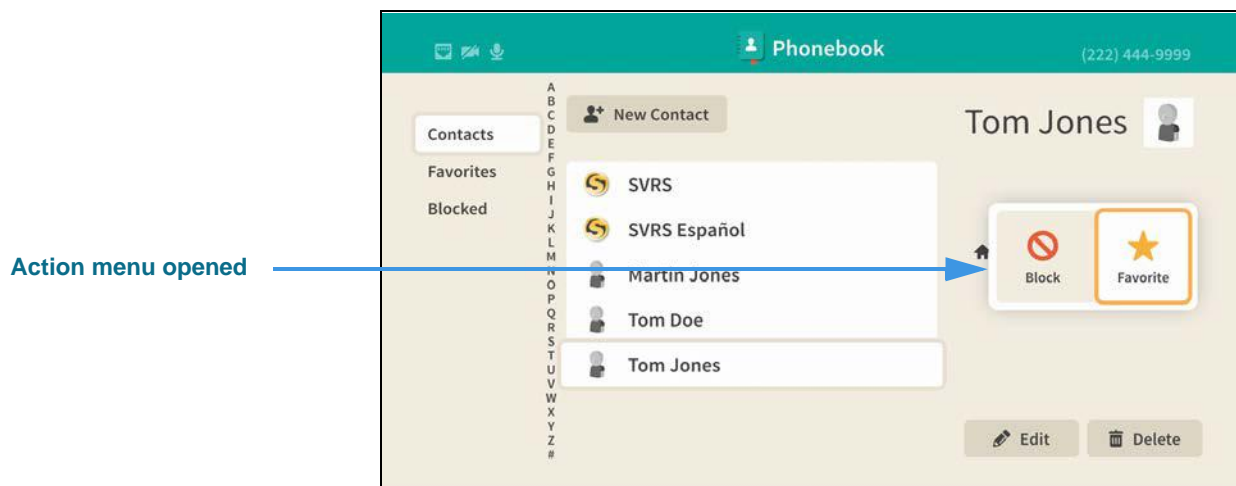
Phonebook

(222) 444-9999

A B C D E F G H I J K L M N O P Q R S T U V W X Y Z #

New Contact

Contacts

Favorites

Blocked

SVRS

SVRS Español

Martin Jones

Tom Doe

Tom Jones

Tom Jones

Block

Favorite

Action menu opened

Edit

Delete